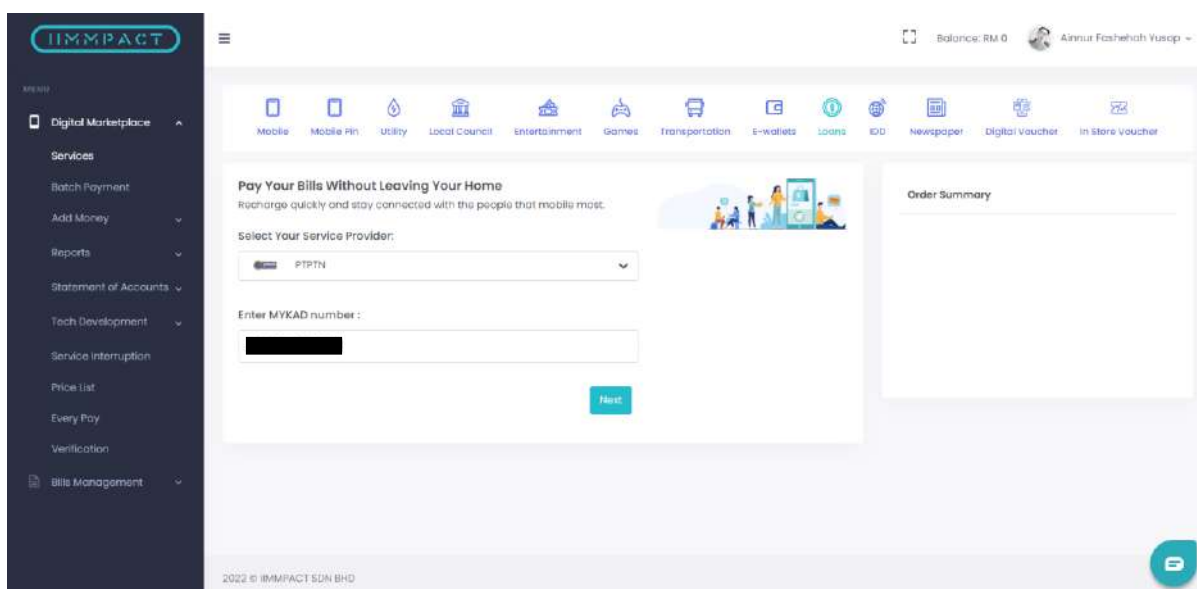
IIMMPACT

MENU

Digital Marketplace

Services

Batch Payment

Add Money

Reports

Statement of Accounts

Tech Development

Service Interruption

Price List

Every Pay

Verification

Bills Management

Balance: RM 0

Ainnur Fashehah Yusop

Mobile | Mobile Pin | Utility | Local Council | Entertainment | Games | Transportation | E-wallets | Loans | IDD | Newspaper | Digital Voucher | In Store Voucher

Pay Your Bills Without Leaving Your Home

Recharge quickly and stay connected with the people that mobile most.

Select Your Service Provider:

PTPTN

Enter MYKAD number :

Next

Order Summary

2022 © IIMMPACT SDN BHD